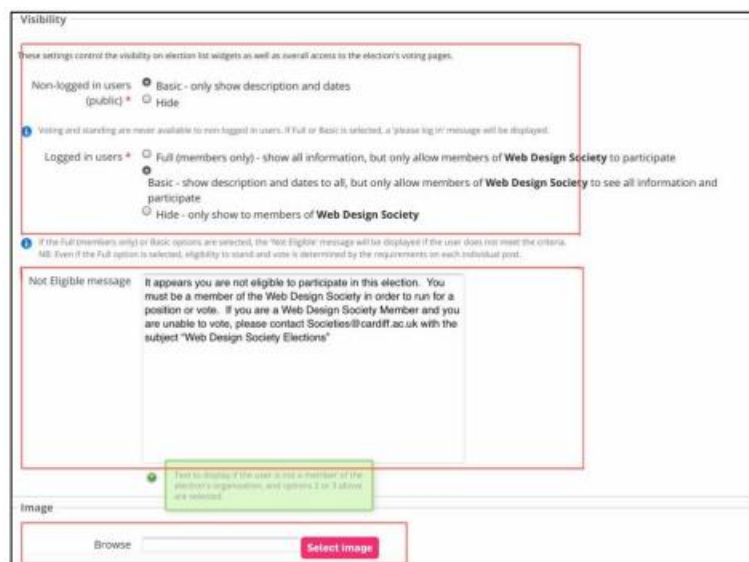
Visibility

These settings control the visibility on election list widgets as well as overall access to the election's voting pages.

Non-logged in users (public) *

Basic - only show description and dates

Hide

Voting and standing are never available to non logged in users. If Full or Basic is selected, a 'please log in' message will be displayed.

Logged in users *

Full (members only) - show all information, but only allow members of **Web Design Society** to participate

Basic - show description and dates to all, but only allow members of **Web Design Society** to see all information and participate

Hide - only show to members of **Web Design Society**

If the Full (members only) or Basic options are selected, the 'Not Eligible' message will be displayed if the user does not meet the criteria. NB: Even if the Full option is selected, eligibility to stand and vote is determined by the requirements on each individual post.

Not Eligible message

It appears you are not eligible to participate in this election. You must be a member of the Web Design Society in order to run for a position or vote. If you are a Web Design Society Member and you are unable to vote, please contact Societies@cardiff.ac.uk with the subject "Web Design Society Elections"

Text to display if the user is not a member of the election's organisation, and options 2 or 3 above are selected.

Image

Browse

Select image